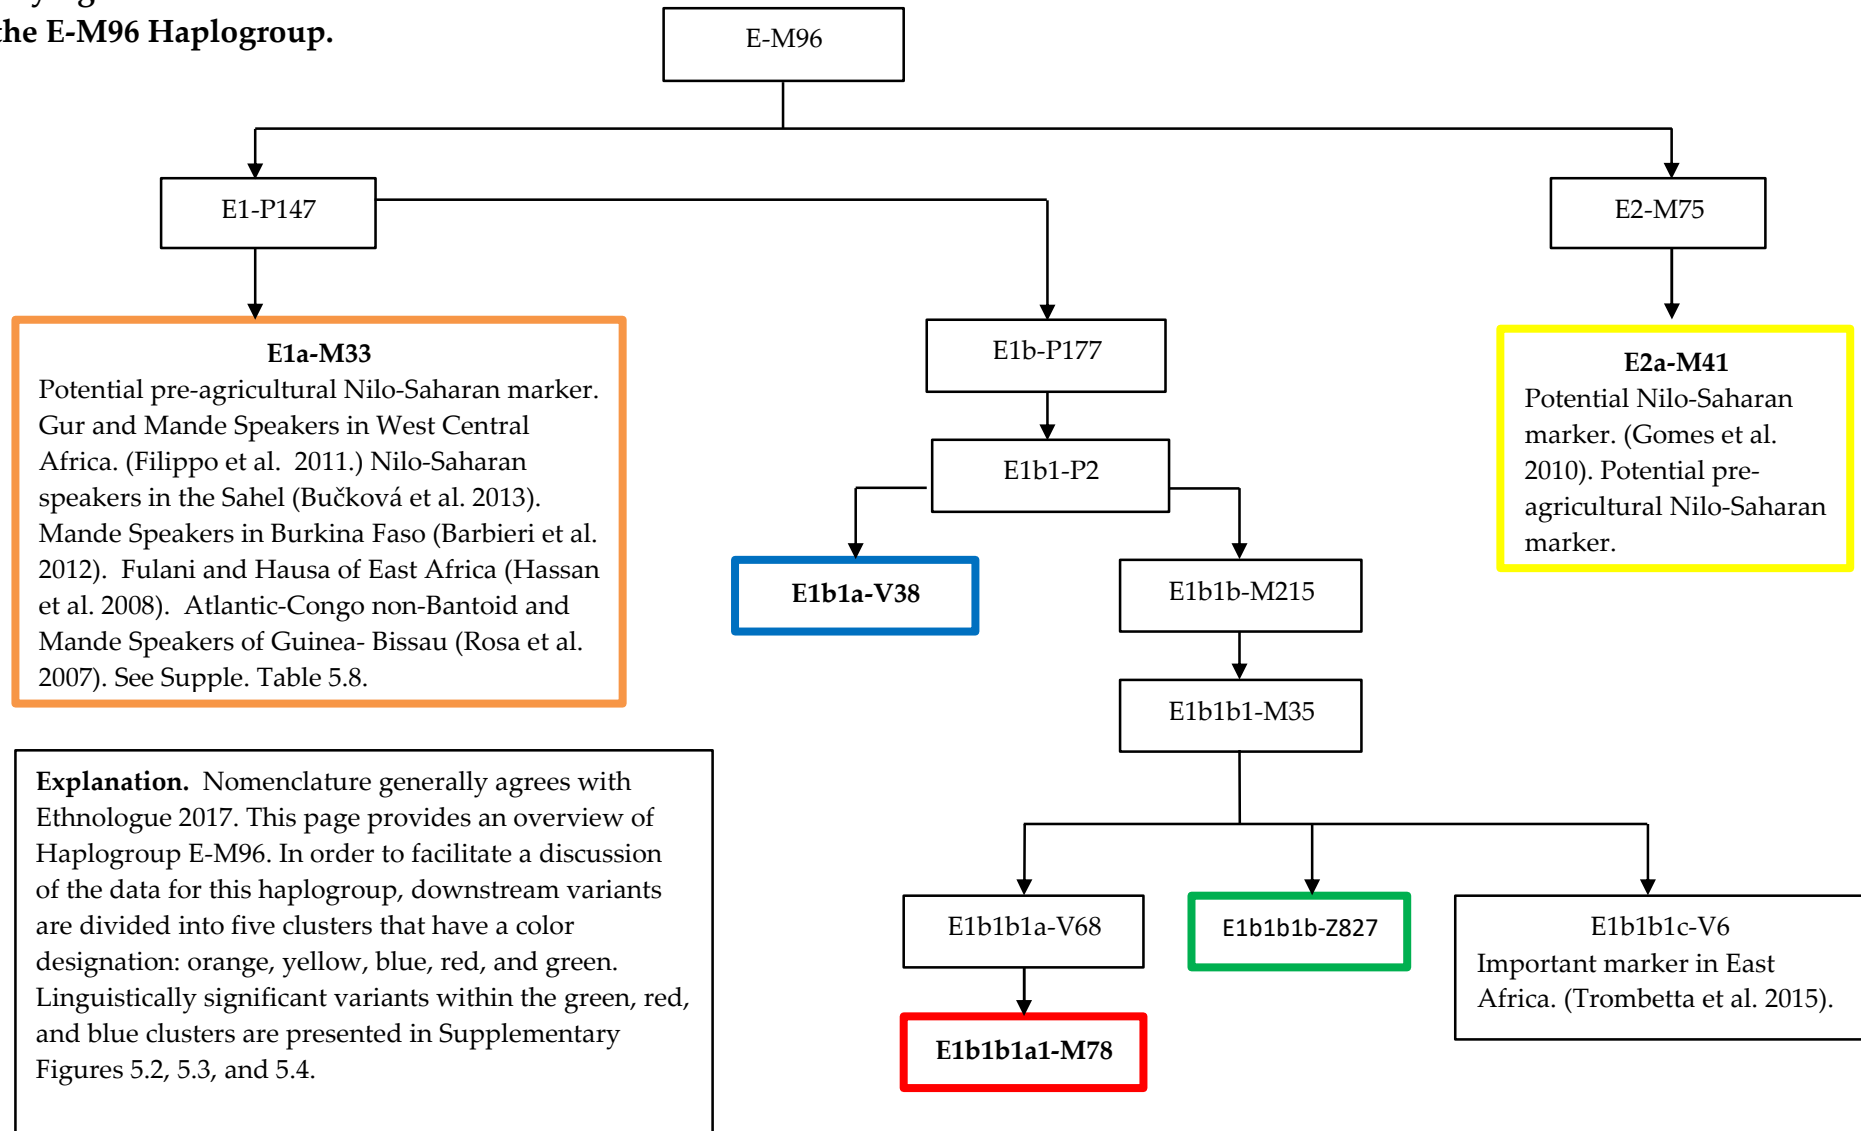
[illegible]
the E-M96 Haplogroup.

E-M96

E1-P147

E2-M75

E1a-M33
Potential pre-agricultural Nilo-Saharan marker. Gur and Mande Speakers in West Central Africa. (Filippo et al. 2011.) Nilo-Saharan speakers in the Sahel (Bučková et al. 2013). Mande Speakers in Burkina Faso (Barbieri et al. 2012). Fulani and Hausa of East Africa (Hassan et al. 2008). Atlantic-Congo non-Bantoid and Mande Speakers of Guinea- Bissau (Rosa et al. 2007). See Supple. Table 5.8.

E1b-P177

E2a-M41
Potential Nilo-Saharan marker. (Gomes et al. 2010). Potential pre-agricultural Nilo-Saharan marker.

E1b1-P2

E1b1a-V38

E1b1b-M215

E1b1b1-M35

Explanation. Nomenclature generally agrees with Ethnologue 2017. This page provides an overview of Haplogroup E-M96. In order to facilitate a discussion of the data for this haplogroup, downstream variants are divided into five clusters that have a color designation: orange, yellow, blue, red, and green. Linguistically significant variants within the green, red, and blue clusters are presented in Supplementary Figures 5.2, 5.3, and 5.4.

E1b1b1a-V68

E1b1b1b-Z827

E1b1b1c-V6
Important marker in East Africa. (Trombetta et al. 2015).

E1b1b1a1-M78